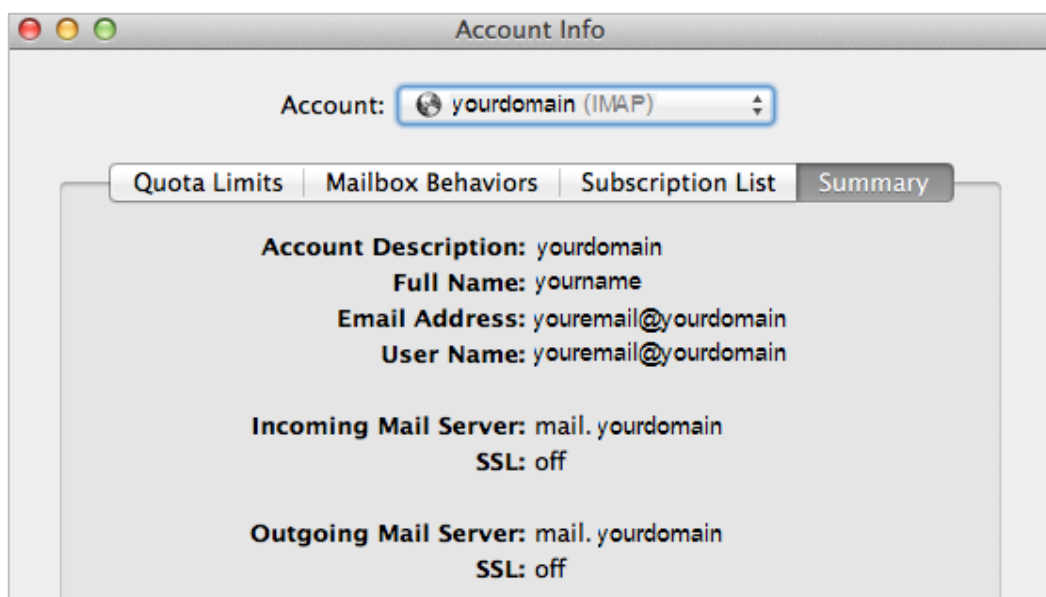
Account Info

Account: yourdomain (IMAP)

Quota Limits | Mailbox Behaviors | Subscription List | Summary

Account Description: yourdomain
Full Name: yourname
Email Address: youremail@yourdomain
User Name: youremail@yourdomain

Incoming Mail Server: mail. yourdomain
SSL: off

Outgoing Mail Server: mail. yourdomain
SSL: off